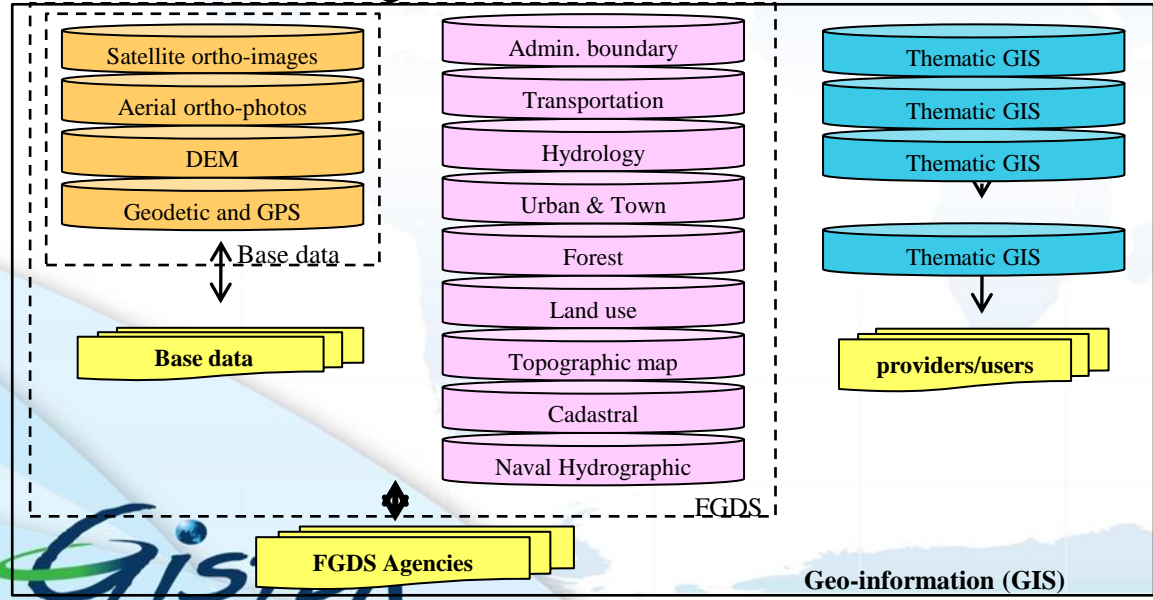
Satellite ortho-images
Aerial ortho-photos
DEM
Geodetic and GPS
Base data

Base data

Admin. boundary
Transportation
Hydrology
Urban & Town
Forest
Land use
Topographic map
Cadastral
Naval Hydrographic
FGDS

Thematic GIS
Thematic GIS
Thematic GIS
Thematic GIS

providers/users

FGDS Agencies

Gisten

Geo-information (GIS)